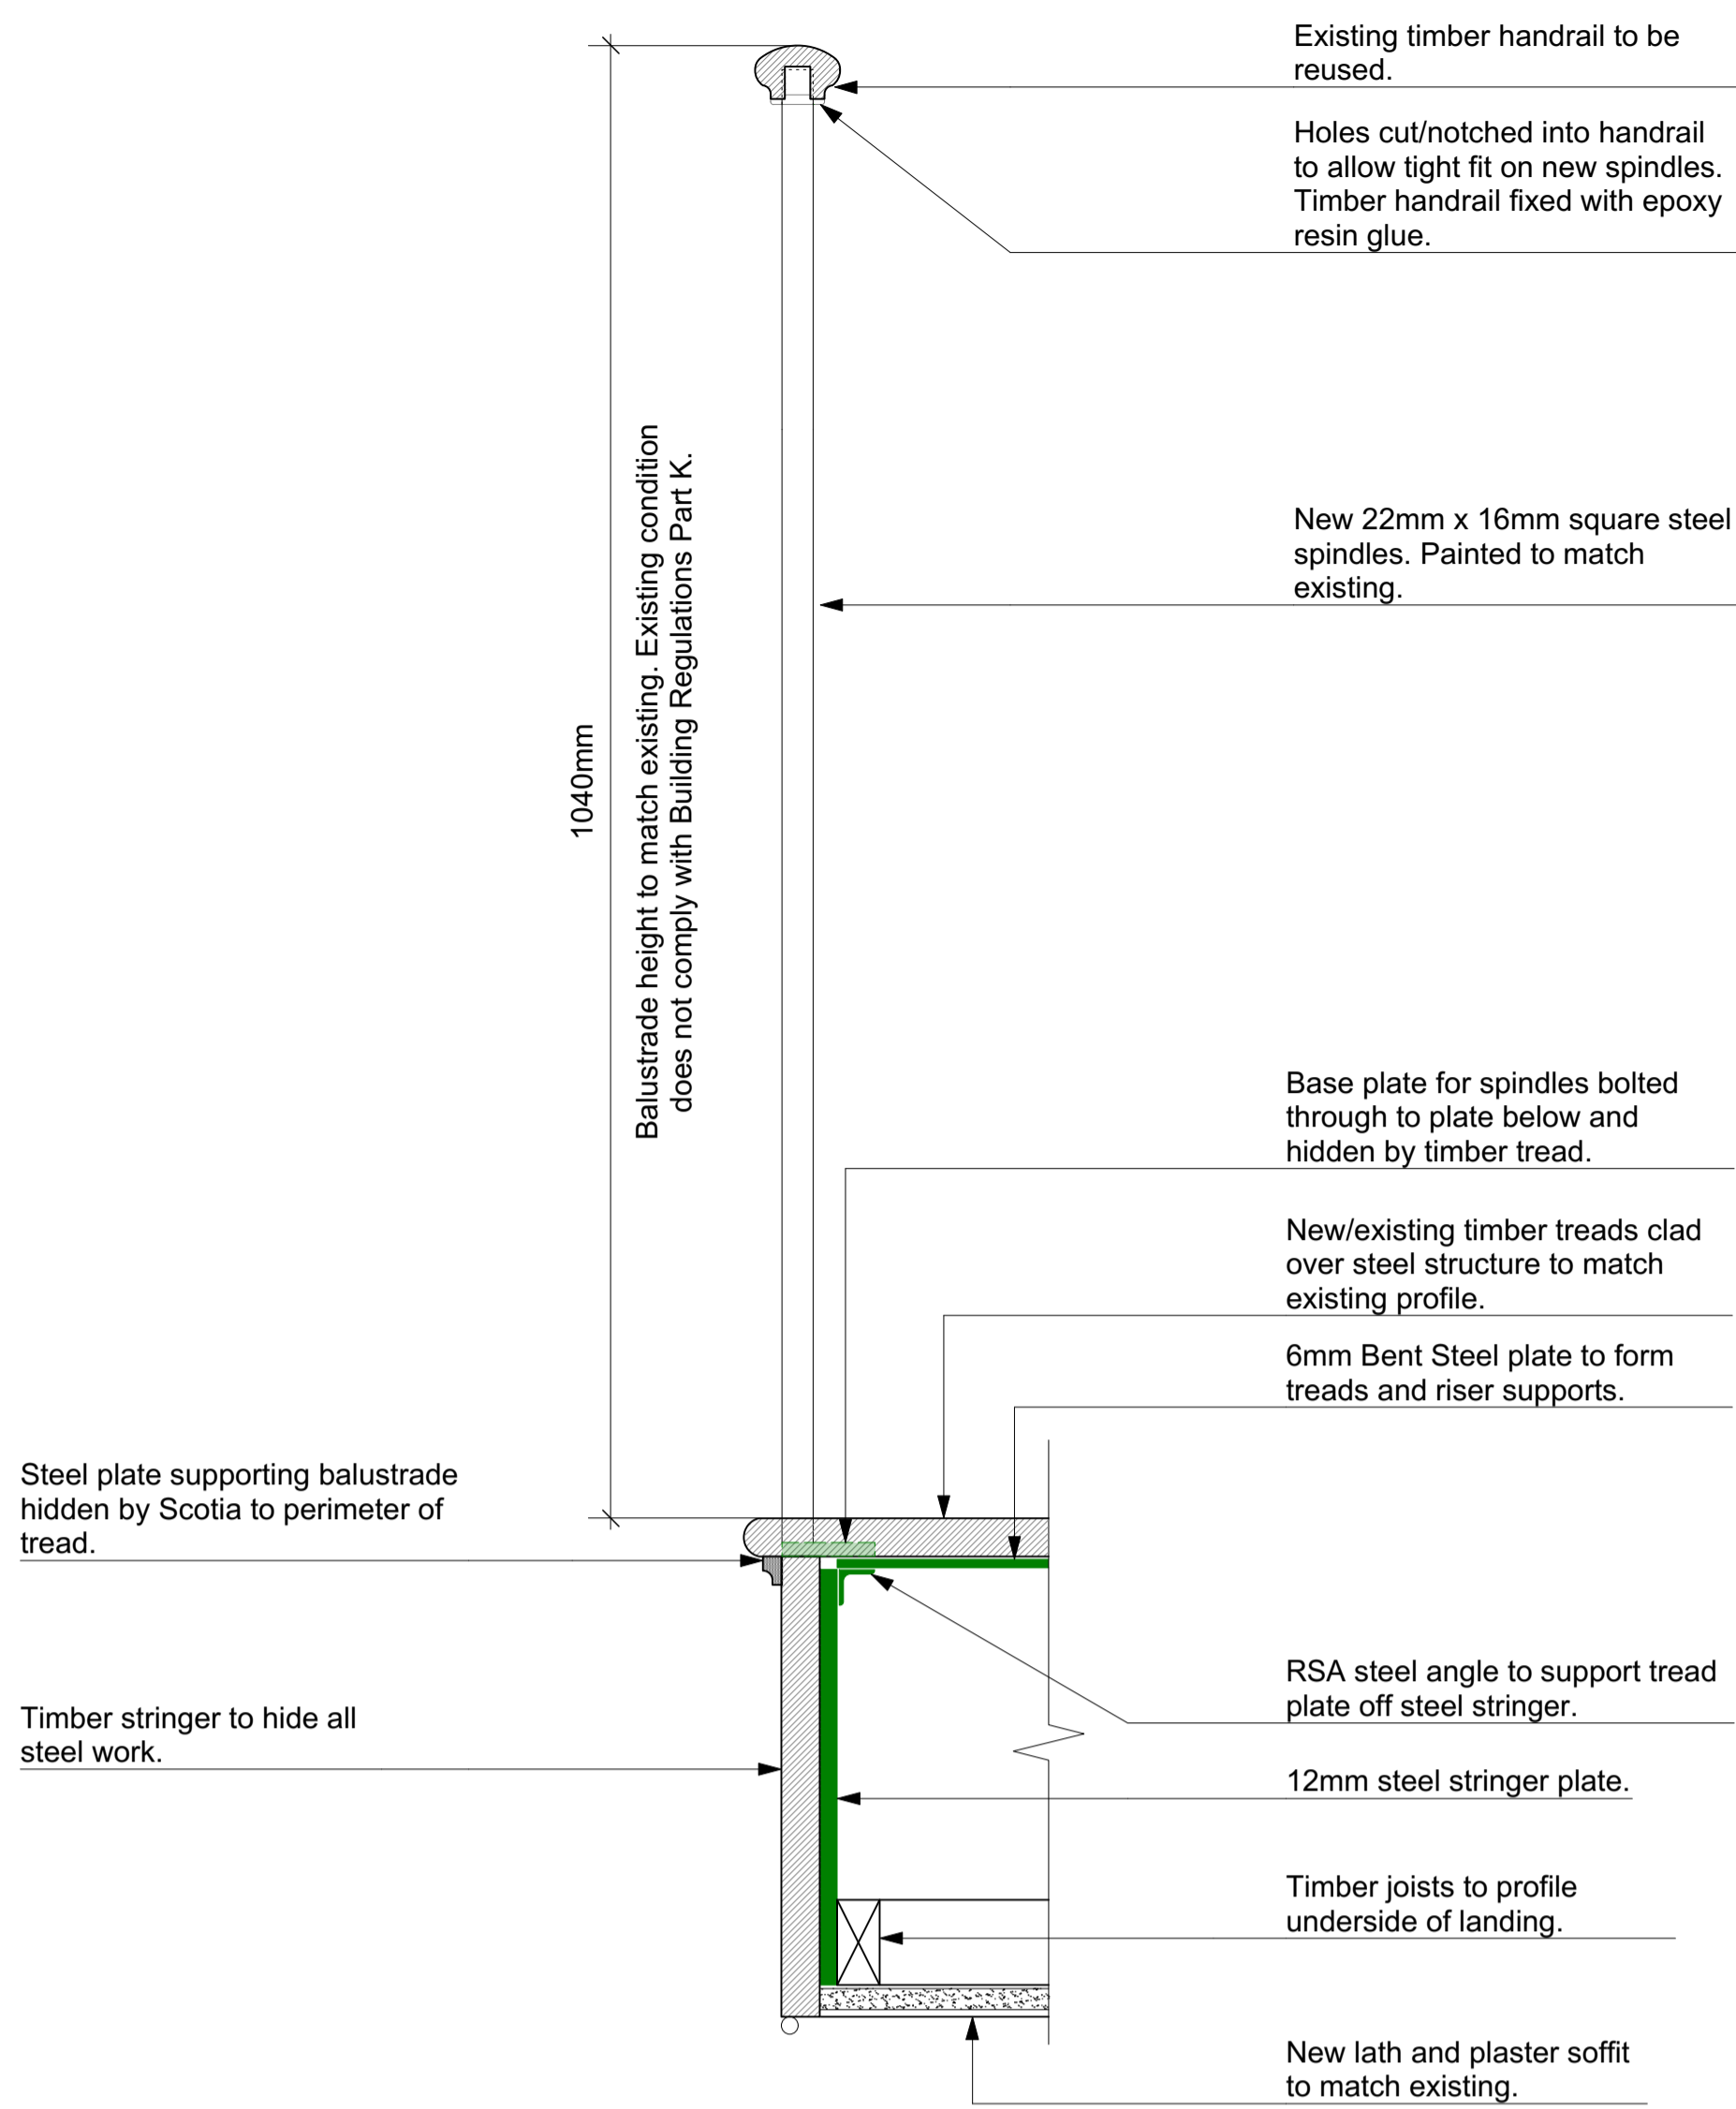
Existing timber handrail to be reused.

Holes cut/notched into handrail to allow tight fit on new spindles. Timber handrail fixed with epoxy resin glue.

1040mm

Balustrade height to match existing. Existing condition does not comply with Building Regulations Part K.

New 22mm x 16mm square steel spindles. Painted to match existing.

Base plate for spindles bolted through to plate below and hidden by timber tread.

New/existing timber treads clad over steel structure to match existing profile.

6mm Bent Steel plate to form treads and riser supports.

Steel plate supporting balustrade hidden by Scotia to perimeter of tread.

RSA steel angle to support tread plate off steel stringer.

Timber stringer to hide all steel work.

12mm steel stringer plate.

Timber joists to profile underside of landing.

New lath and plaster soffit to match existing.